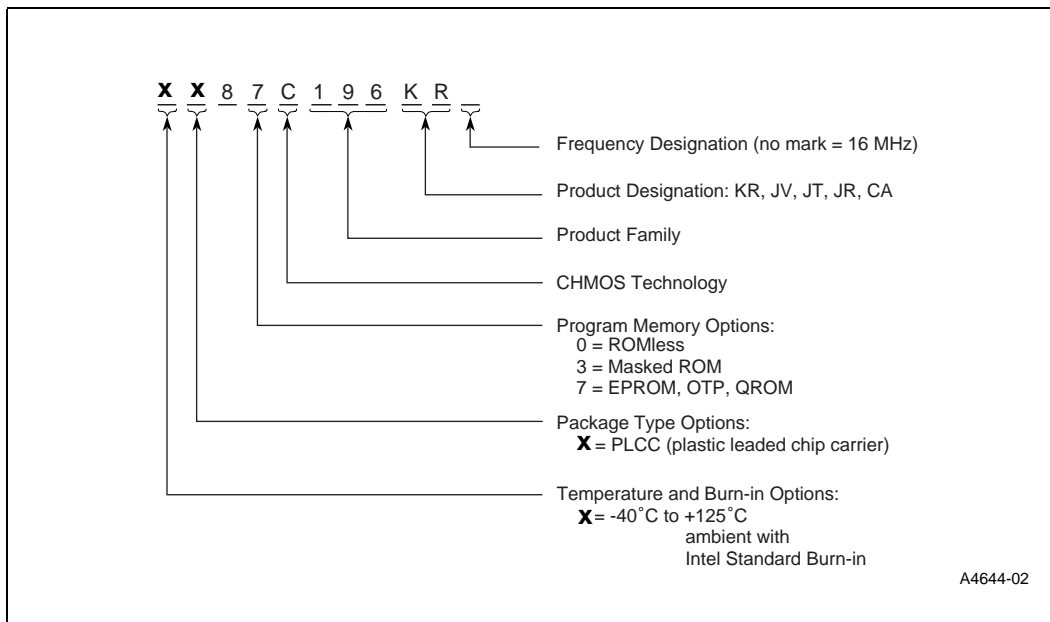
X X 8 7 C 1 9 6 K R

Frequency Designation (no mark = 16 MHz)

Product Designation: KR, JV, JT, JR, CA

Product Family

CHMOS Technology

Program Memory Options:
0 = ROMless
3 = Masked ROM
7 = EPROM, OTP, QROM

Package Type Options:
X = PLCC (plastic leaded chip carrier)

Temperature and Burn-in Options:
X = -40˚C to +125˚C
ambient with
Intel Standard Burn-in

A4644-02